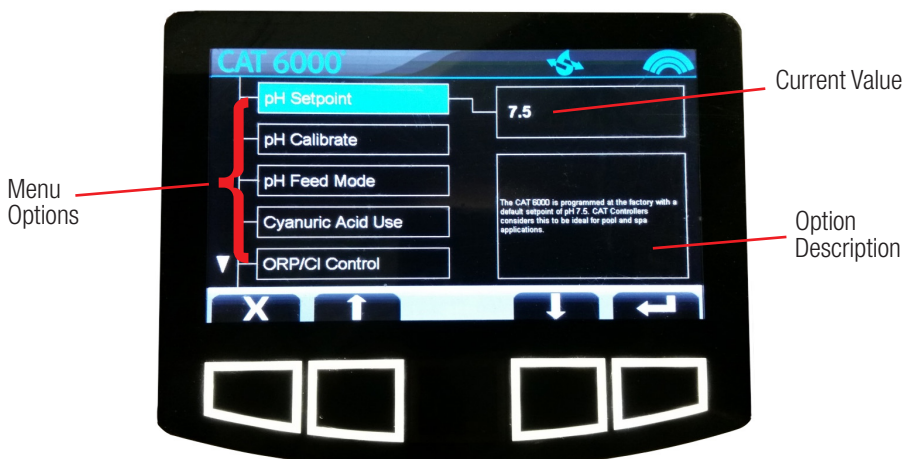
CAT 6000

pH Setpoint

pH Calibrate

pH Feed Mode

Cyanuric Acid Use

ORP/Cl Control

7.5

The CAT 6000 is programmed at the factory with a default setpoint of pH 7.5. CAT Controllers considers this to be ideal for pool and spa applications.

X

Current Value

Menu Options

Option Description